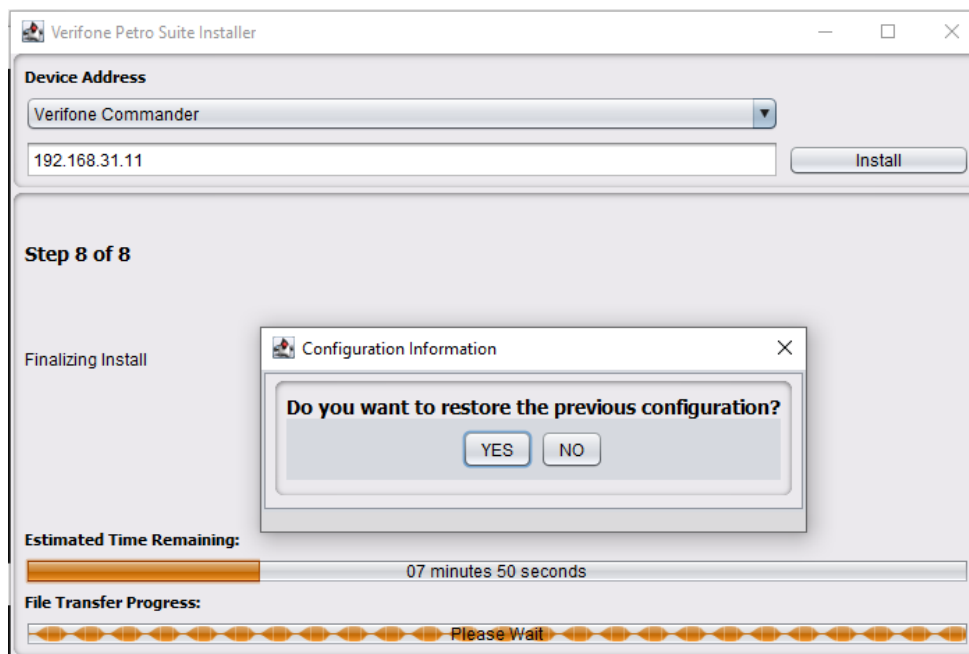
Verifone Petro Suite Installer

Device Address

Verifone Commander

192.168.31.11

Install

Step 8 of 8

Finalizing Install

Configuration Information

Do you want to restore the previous configuration?

YES

NO

Estimated Time Remaining:

07 minutes 50 seconds

File Transfer Progress:

Please Wait